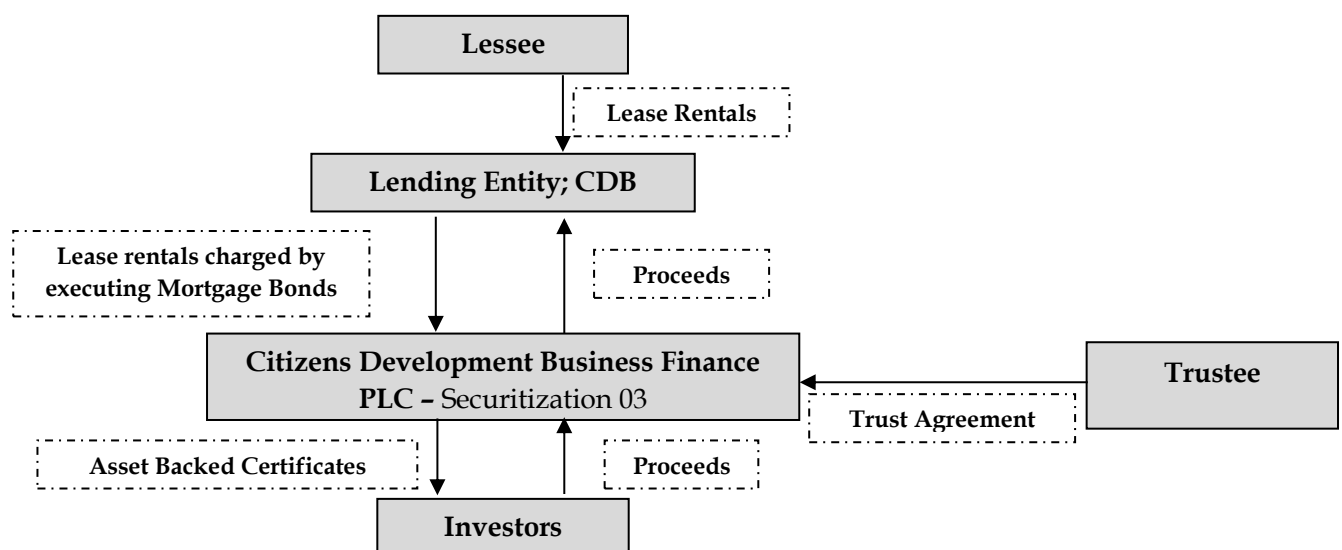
Lessee

Lease Rentals

Lending Entity; CDB

Lease rentals charged by executing Mortgage Bonds

Proceeds

Citizens Development Business Finance PLC – Securitization 03

Trustee

Trust Agreement

Asset Backed Certificates

Proceeds

Investors